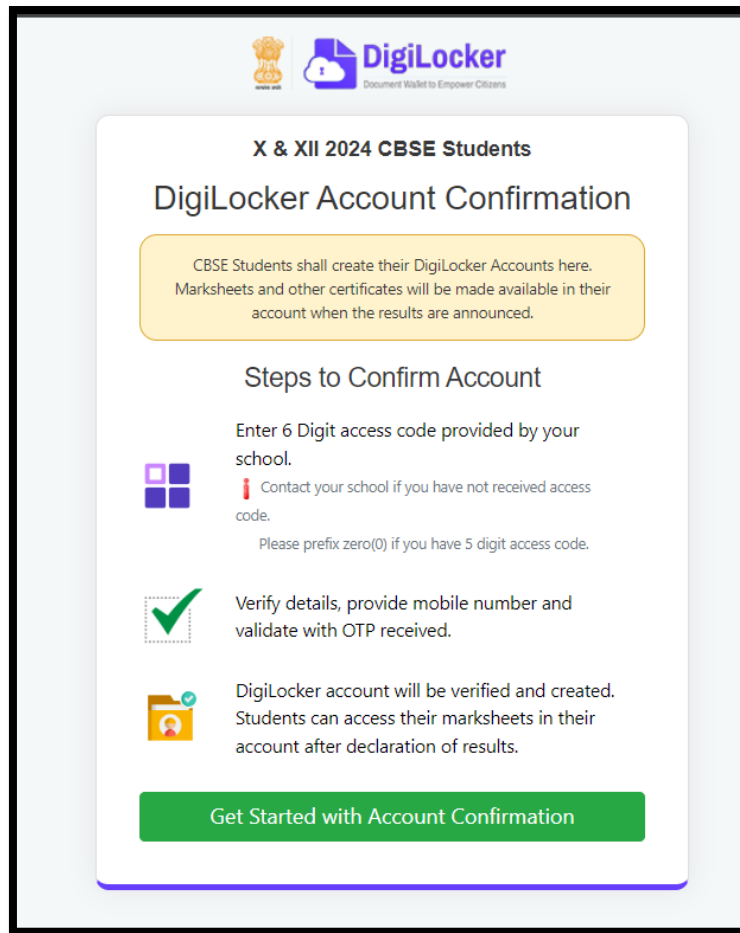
सत्यमेव जयते

DigiLocker
Document Wallet to Empower Citizens

X & XII 2024 CBSE Students

DigiLocker Account Confirmation

CBSE Students shall create their DigiLocker Accounts here. Marksheets and other certificates will be made available in their account when the results are announced.

Steps to Confirm Account

Enter 6 Digit access code provided by your school.
Contact your school if you have not received access code.
Please prefix zero(0) if you have 5 digit access code.

Verify details, provide mobile number and validate with OTP received.

DigiLocker account will be verified and created. Students can access their marksheets in their account after declaration of results.

Get Started with Account Confirmation